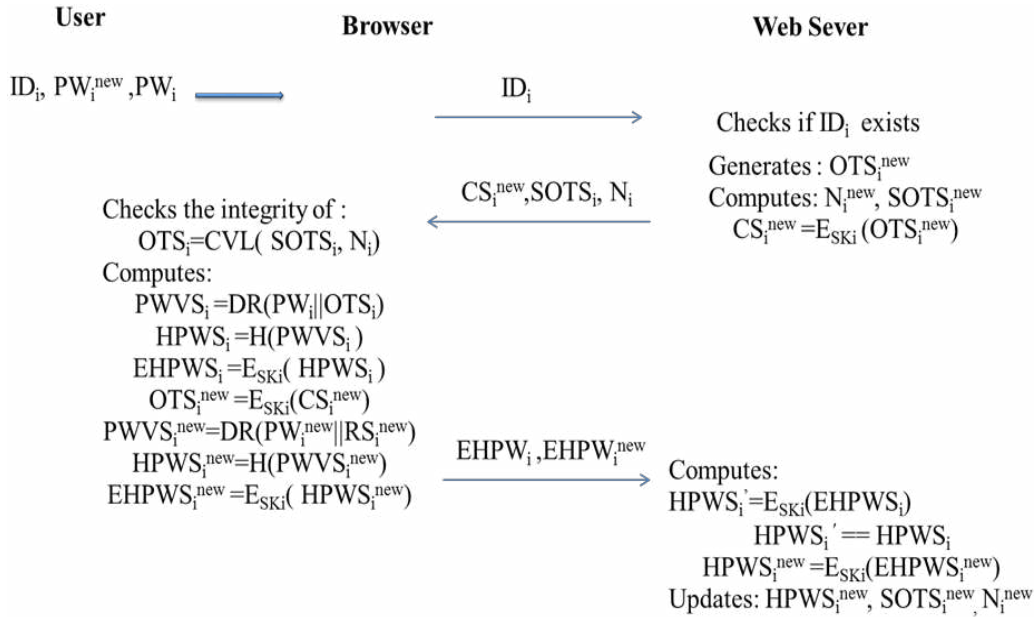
User

Browser

Web Sever

$ID_i$, $PW_i^{new}$ ,$PW_i$

$ID_i$

Checks if $ID_i$ exists

Generates : $OTS_i^{new}$

Computes: $N_i^{new}$, $SOTS_i^{new}$

$CS_i^{new} = E_{SKi}(OTS_i^{new})$

$CS_i^{new}$,$SOTS_i$, $N_i$

Checks the integrity of :

$OTS_i$=CVL( $SOTS_i$, $N_i$)

Computes:

$PWVS_i$ =DR($PW_i$||$OTS_i$)

$HPWS_i$ =H($PWVS_i$ )

$EHPWS_i$ =$E_{SKi}$( $HPWS_i$ )

$OTS_i^{new}$ =$E_{SKi}$($CS_i^{new}$)

$PWVS_i^{new}$=DR($PW_i^{new}$||$RS_i^{new}$)

$HPWS_i^{new}$=H($PWVS_i^{new}$)

$EHPWS_i^{new}$ =$E_{SKi}$( $HPWS_i^{new}$)

$EHPW_i$ ,$EHPW_i^{new}$

Computes:

$HPWS_i$'=$E_{SKi}$($EHPWS_i$)

$HPWS_i$' == $HPWS_i$

$HPWS_i^{new}$ =$E_{SKi}$($EHPWS_i^{new}$)

Updates: $HPWS_i^{new}$, $SOTS_i^{new}$, $N_i^{new}$